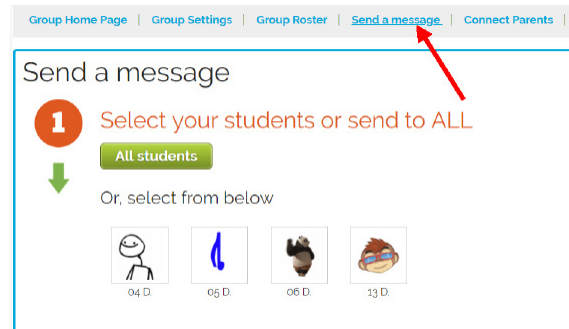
Group Home Page | Group Settings | Group Roster | Send a message | Connect Parents |

Send a message

1

Select your students or send to ALL

All students

Or, select from below

04 D.

05 D.

06 D.

13 D.